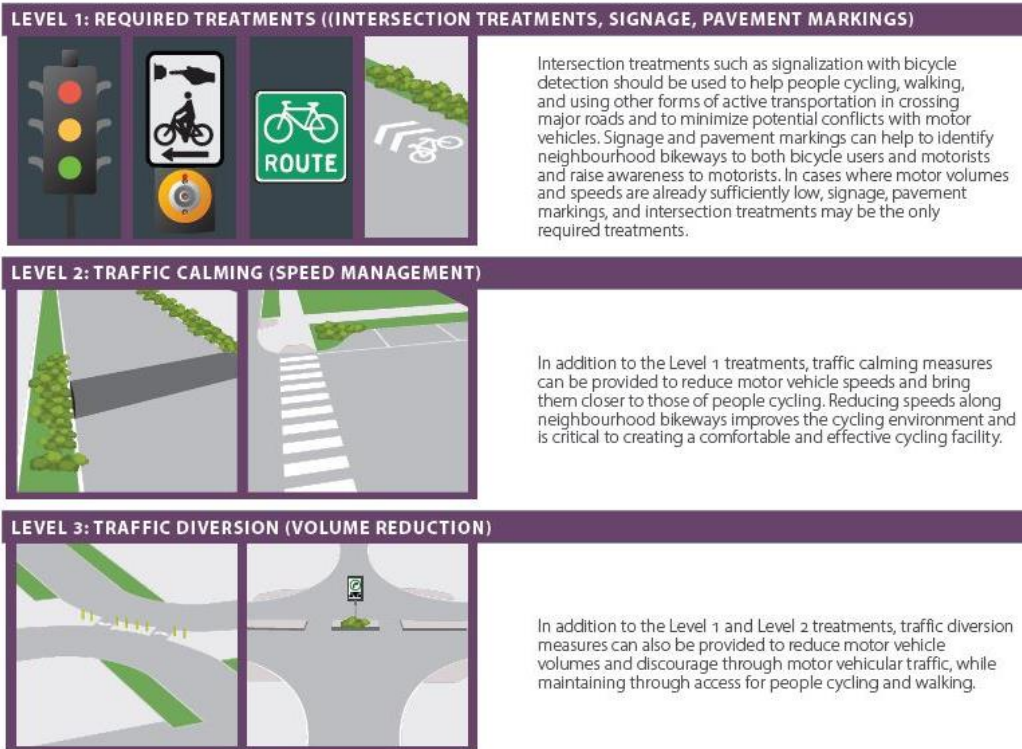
LEVEL 1: REQUIRED TREATMENTS ((INTERSECTION TREATMENTS, SIGNAGE, PAVEMENT MARKINGS)

ROUTE

Intersection treatments such as signalization with bicycle detection should be used to help people cycling, walking, and using other forms of active transportation in crossing major roads and to minimize potential conflicts with motor vehicles. Signage and pavement markings can help to identify neighbourhood bikeways to both bicycle users and motorists and raise awareness to motorists. In cases where motor volumes and speeds are already sufficiently low, signage, pavement markings, and intersection treatments may be the only required treatments.

LEVEL 2: TRAFFIC CALMING (SPEED MANAGEMENT)

In addition to the Level 1 treatments, traffic calming measures can be provided to reduce motor vehicle speeds and bring them closer to those of people cycling. Reducing speeds along neighbourhood bikeways improves the cycling environment and is critical to creating a comfortable and effective cycling facility.

LEVEL 3: TRAFFIC DIVERSION (VOLUME REDUCTION)

In addition to the Level 1 and Level 2 treatments, traffic diversion measures can also be provided to reduce motor vehicle volumes and discourage through motor vehicular traffic, while maintaining through access for people cycling and walking.